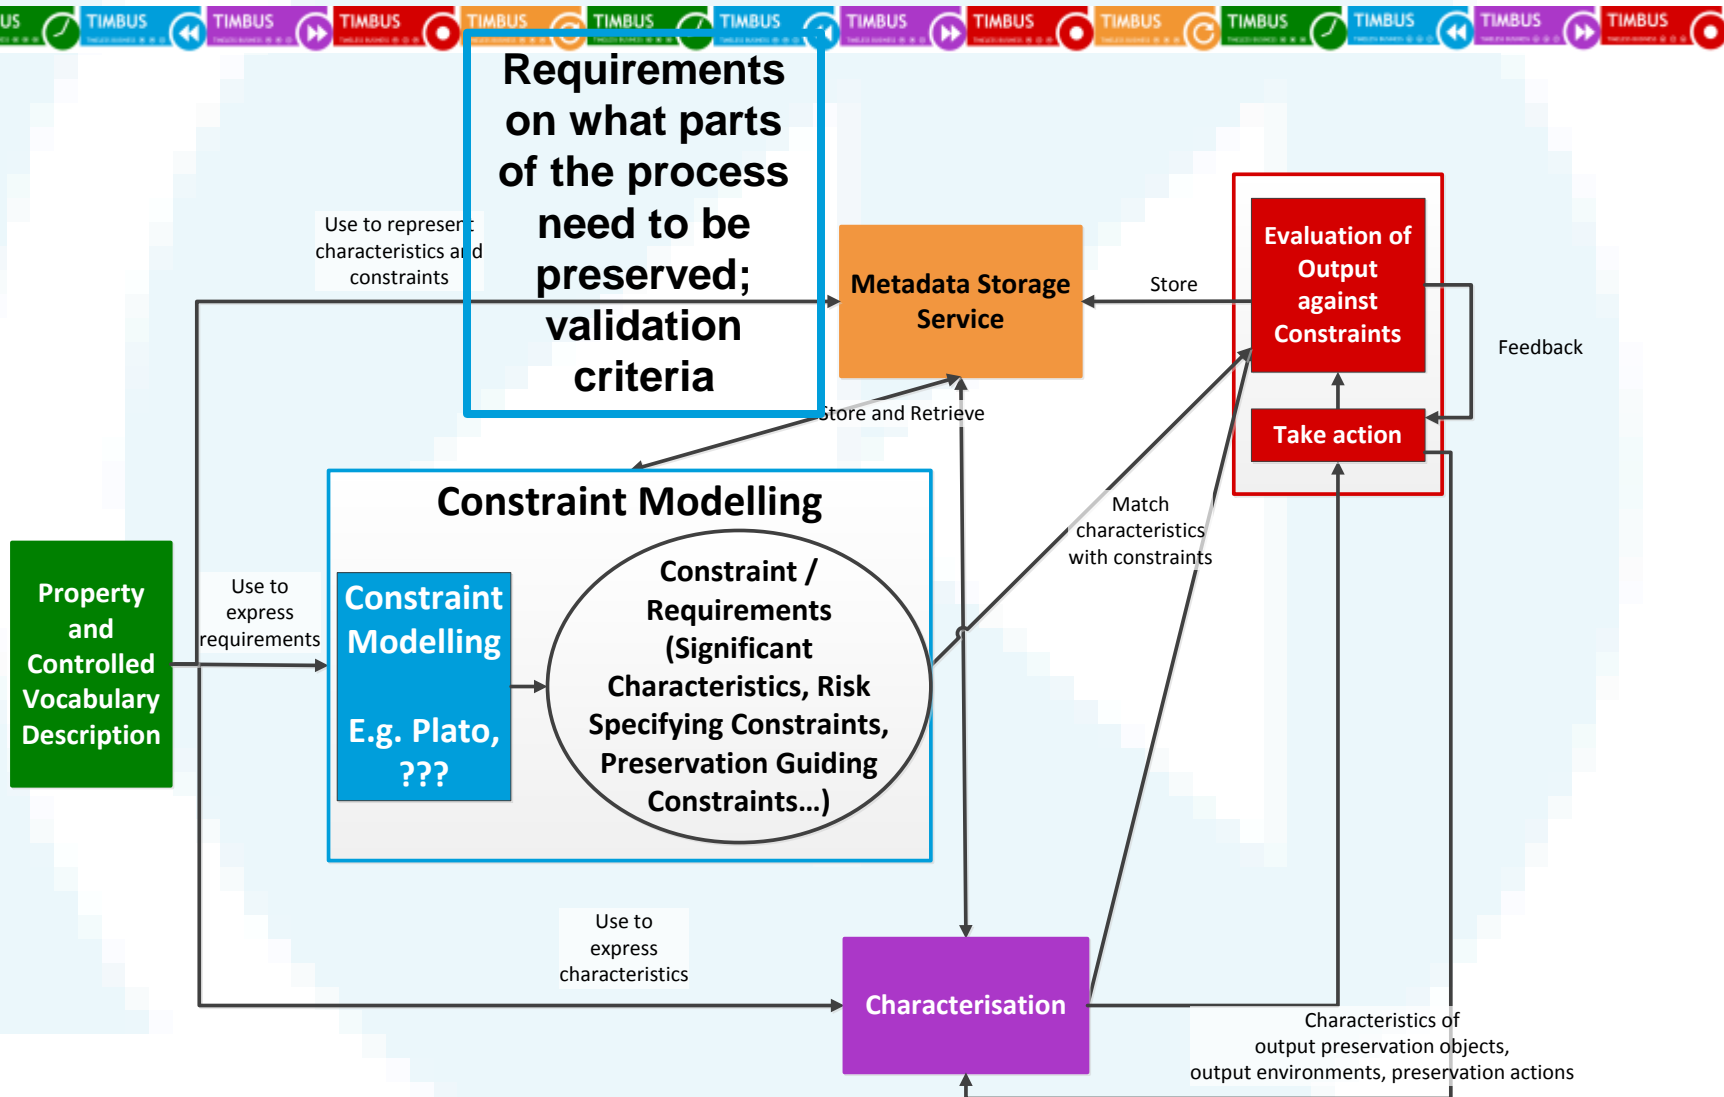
US TIMBUS TIMBUS TIMBUS TIMBUS TIMBUS TIMBUS TIMBUS TIMBUS TIMBUS TIMBUS TIMBUS TIMBUS TIMBUS

Requirements on what parts of the process need to be preserved; validation criteria

Use to represent characteristics and constraints

Metadata Storage Service

Store

Evaluation of Output against Constraints

Feedback

Take action

Store and Retrieve

Constraint Modelling

Match characteristics with constraints

Property and Controlled Vocabulary Description

Use to express requirements

Constraint Modelling

E.g. Plato, ???

Constraint / Requirements (Significant Characteristics, Risk Specifying Constraints, Preservation Guiding Constraints…)

Use to express characteristics

Characterisation

Characteristics of output preservation objects, output environments, preservation actions